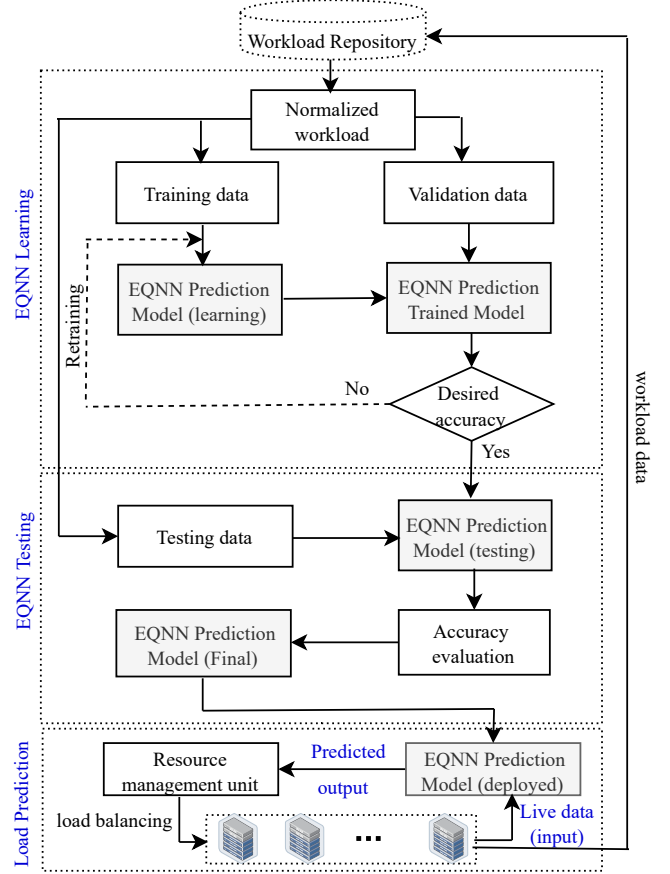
Workload Repository

EQNN Learning

Normalized workload

Training data

Validation data

Retraining

EQNN Prediction Model (learning)

EQNN Prediction Trained Model

No

Desired accuracy

Yes

workload data

EQNN Testing

Testing data

EQNN Prediction Model (testing)

EQNN Prediction Model (Final)

Accuracy evaluation

Load Prediction

Resource management unit

Predicted output

EQNN Prediction Model (deployed)

load balancing

...

Live data (input)